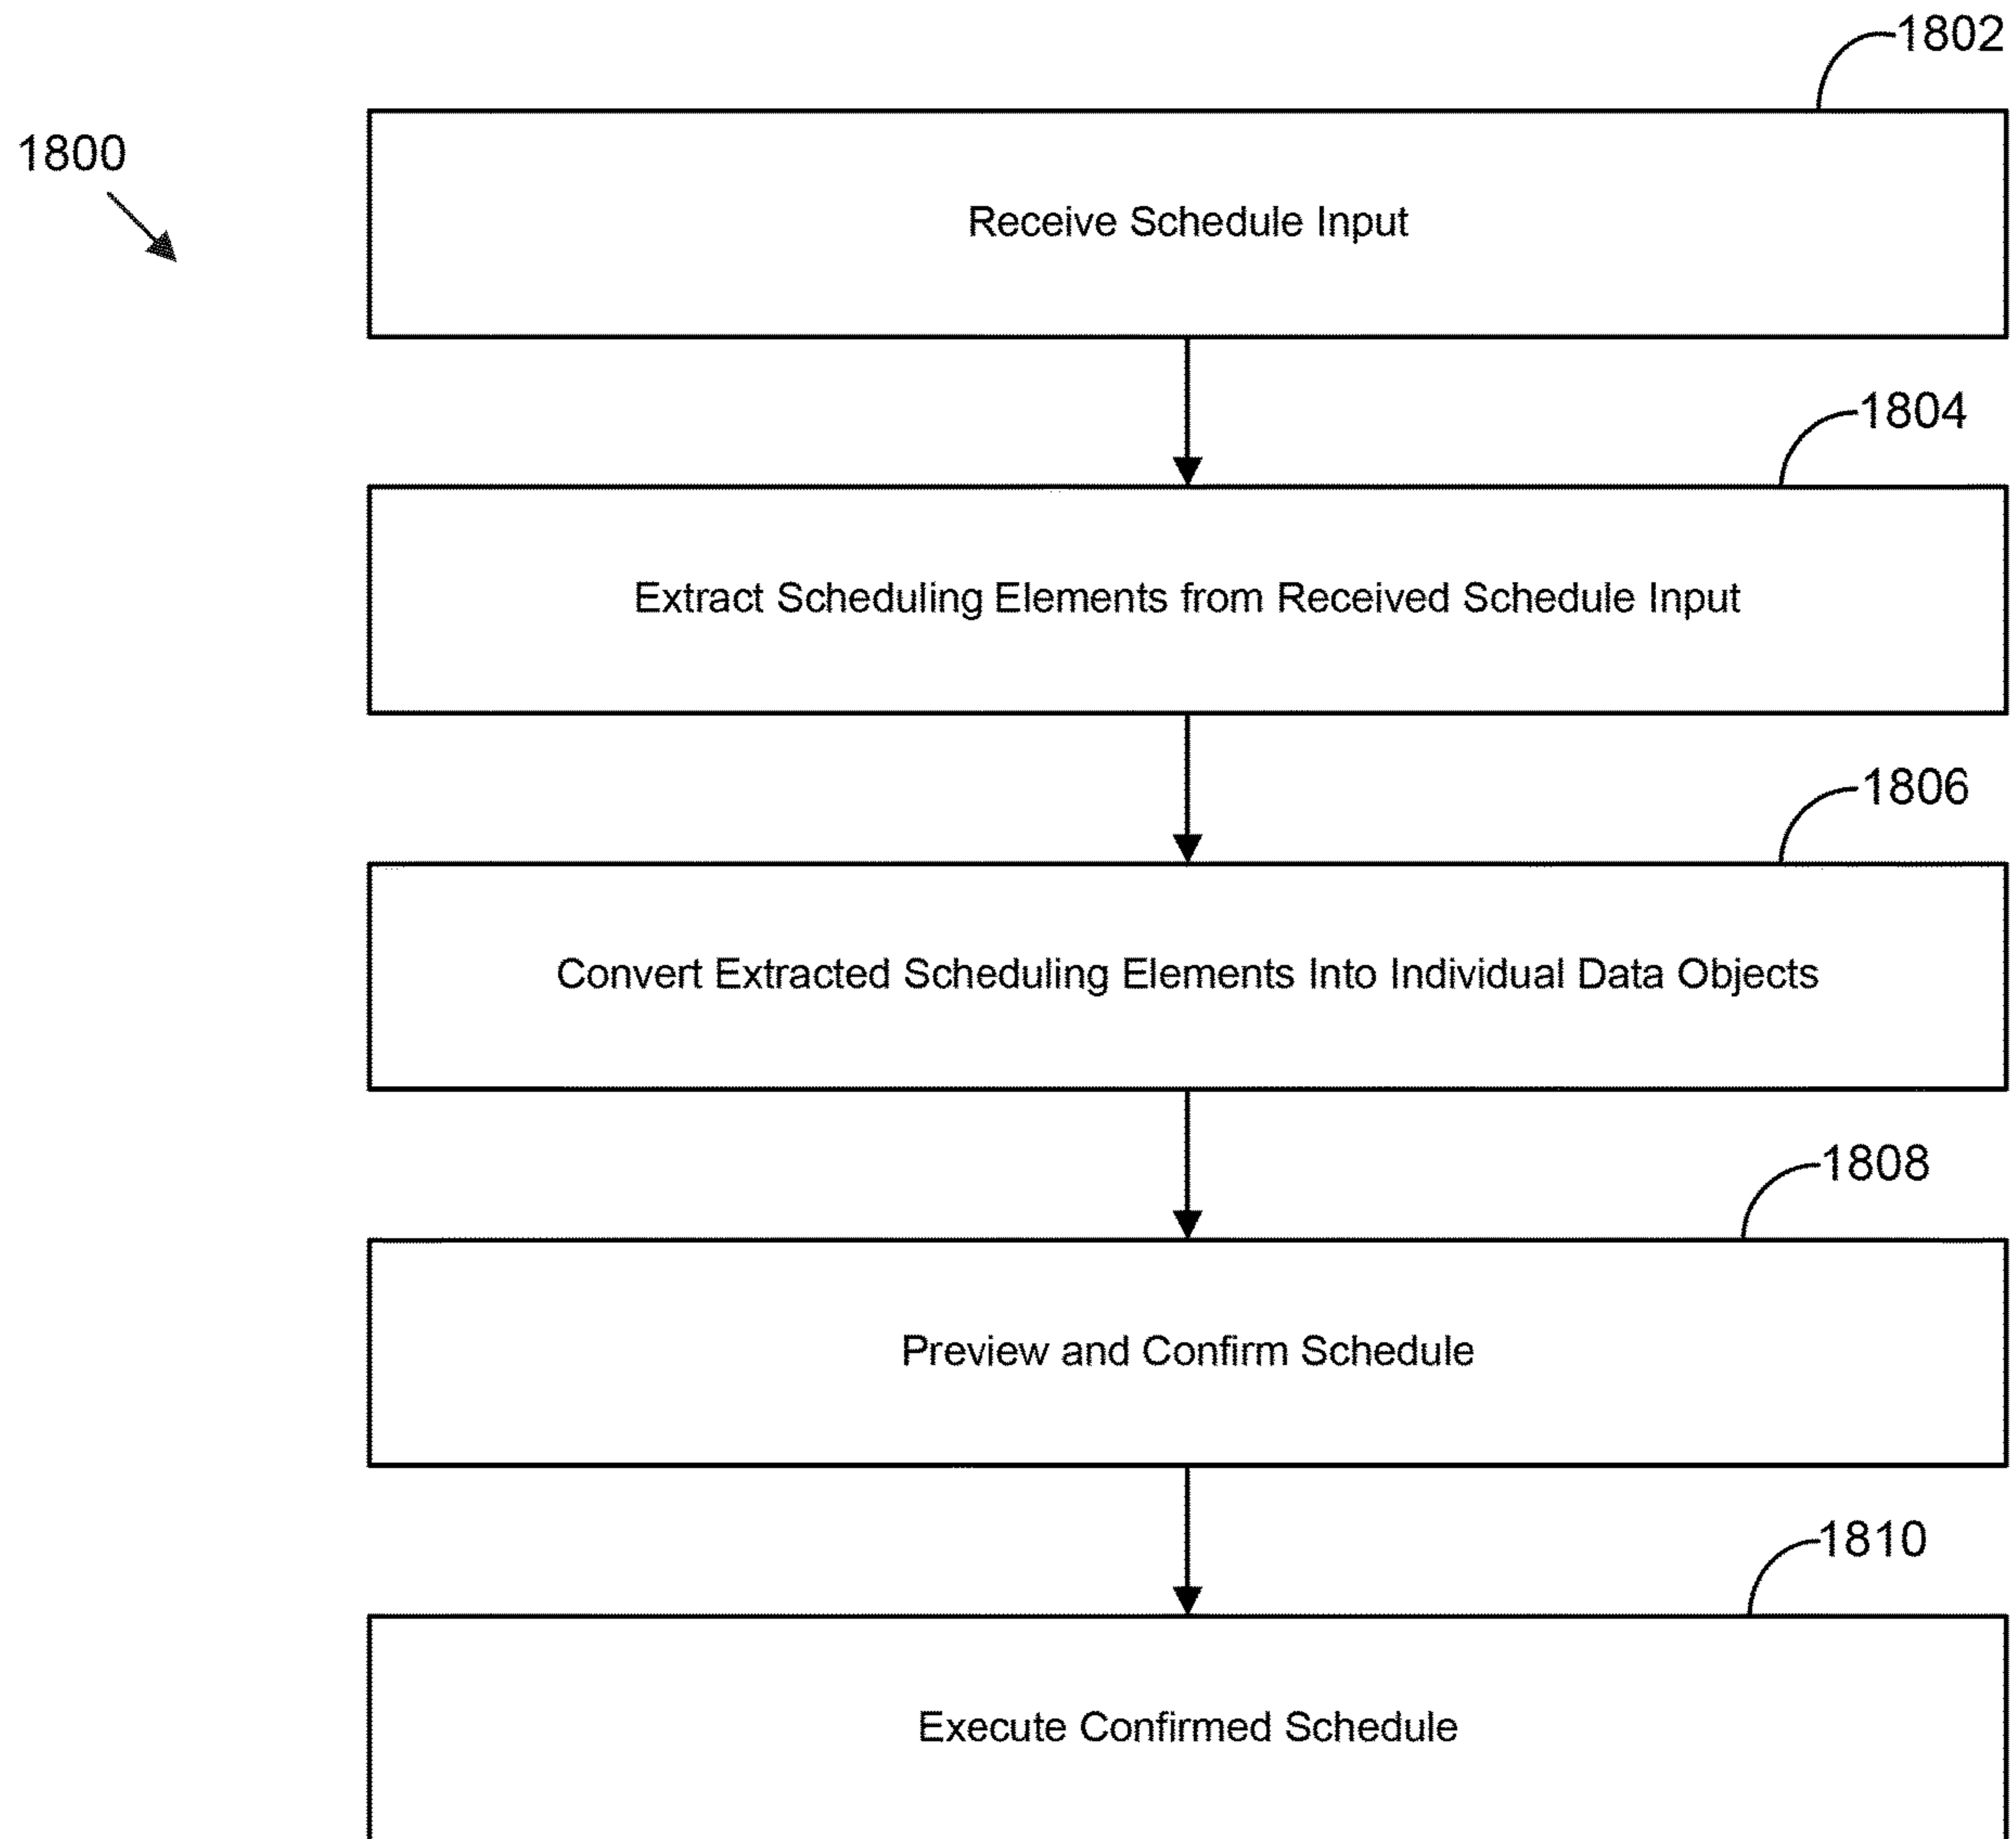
1800

1802

Receive Schedule Input

1804

Extract Scheduling Elements from Received Schedule Input

1806

Convert Extracted Scheduling Elements Into Individual Data Objects

1808

Preview and Confirm Schedule

1810

Execute Confirmed Schedule